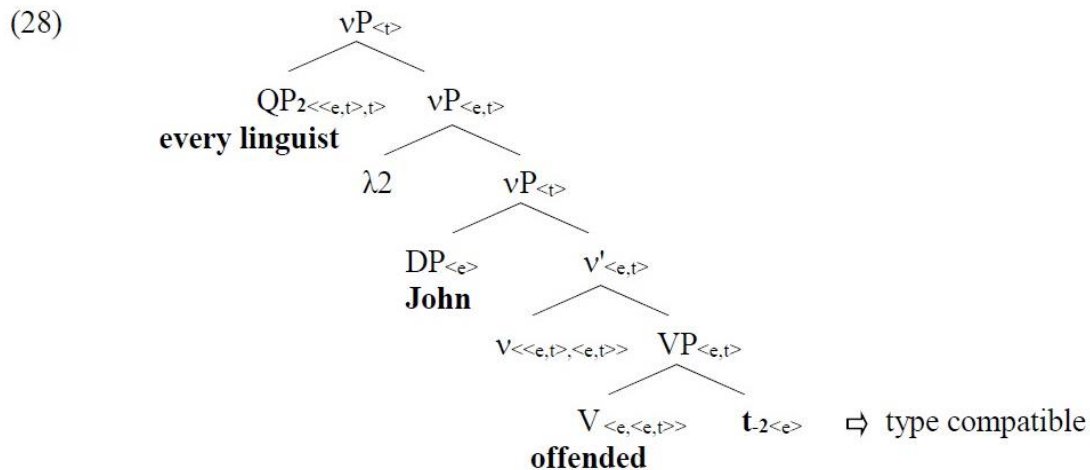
(28)

$\nu P_{<t>}$

$QP_{2<<e,t>,t>}$ $\nu P_{<e,t>}$

**every linguist**

$\lambda 2$ $\nu P_{<t>}$

$DP_{<e>}$ $\nu'_{<e,t>}$

**John**

$\nu_{<<e,t>,<e,t>>}$ $VP_{<e,t>}$

$V_{<e,<e,t>>}$ $\mathbf{t}_{\text{-}2<e>}$ ⇨ type compatible

**offended**